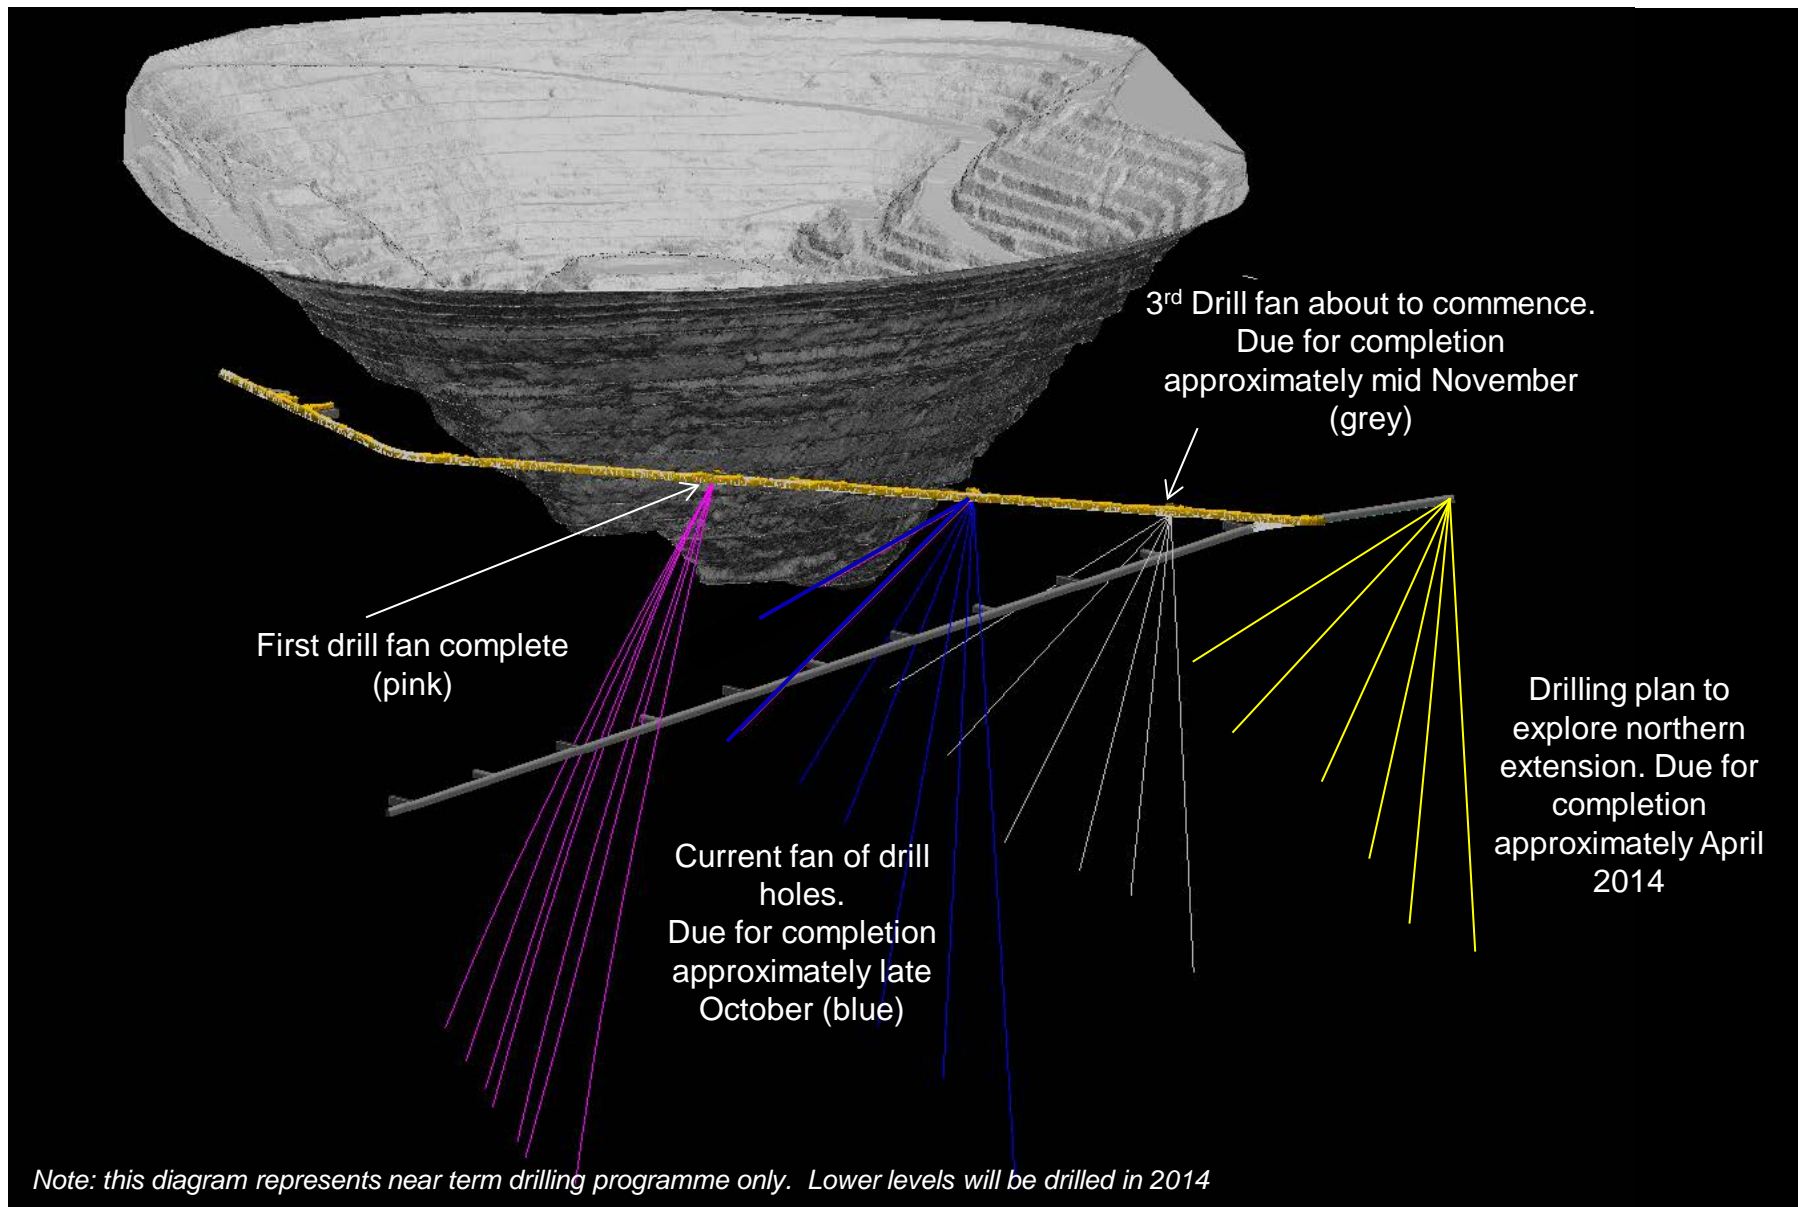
3$^{rd}$ Drill fan about to commence. Due for completion approximately mid November (grey)

First drill fan complete (pink)

Drilling plan to explore northern extension. Due for completion approximately April 2014

Current fan of drill holes. Due for completion approximately late October (blue)

Note: this diagram represents near term drilling programme only. Lower levels will be drilled in 2014